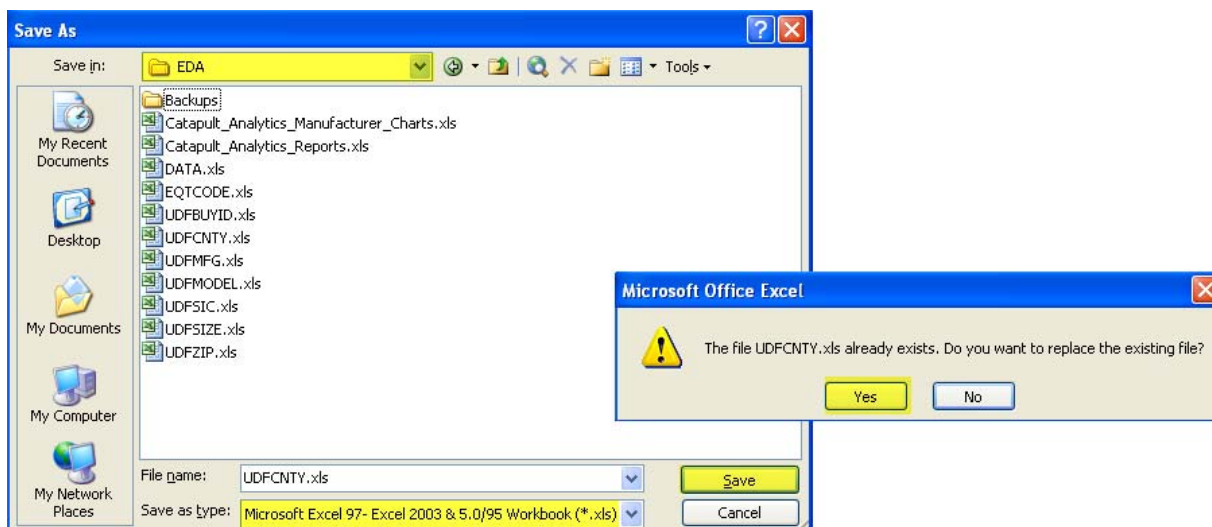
Save As

Save in: EDA

Tools

My Recent Documents

Desktop

My Documents

My Computer

My Network Places

Backups
Catapult_Analytics_Manufacturer_Charts.xls
Catapult_Analytics_Reports.xls
DATA.xls
EQTCODE.xls
UDFBUYID.xls
UDFCNTY.xls
UDFMFG.xls
UDFMODEL.xls
UDFSIC.xls
UDFSIZE.xls
UDFZIP.xls

File name: UDFCNTY.xls

Save as type: Microsoft Excel 97- Excel 2003 & 5.0/95 Workbook (*.xls)

Save

Cancel

Microsoft Office Excel

The file UDFCNTY.xls already exists. Do you want to replace the existing file?

Yes

No